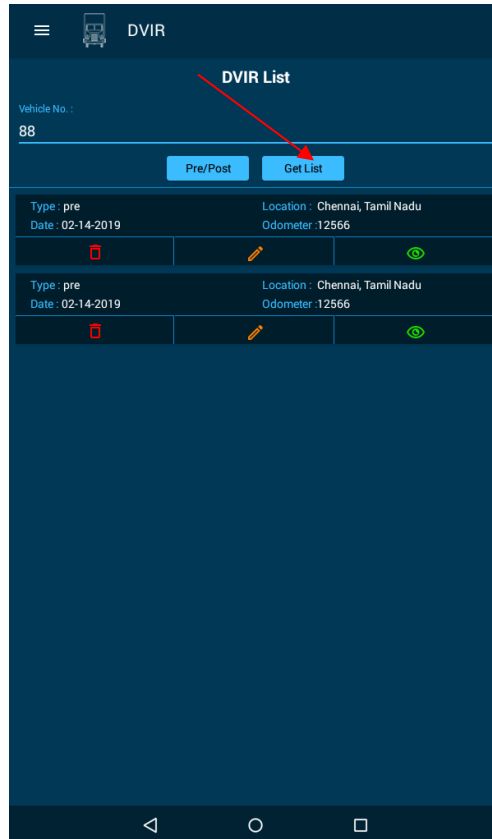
DVIR

DVIR List

Vehicle No. :
88

Pre/Post
Get List

Type : pre
Location : Chennai, Tamil Nadu
Date : 02-14-2019
Odometer :12566

Type : pre
Location : Chennai, Tamil Nadu
Date : 02-14-2019
Odometer :12566